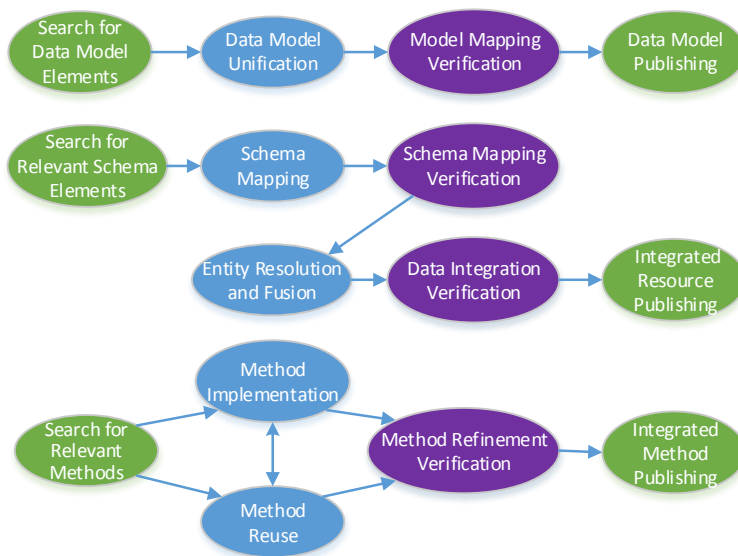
Search for Data Model Elements

Data Model Unification

Model Mapping Verification

Data Model Publishing

Search for Relevant Schema Elements

Schema Mapping

Schema Mapping Verification

Entity Resolution and Fusion

Data Integration Verification

Integrated Resource Publishing

Method Implementation

Search for Relevant Methods

Method Refinement Verification

Integrated Method Publishing

Method Reuse